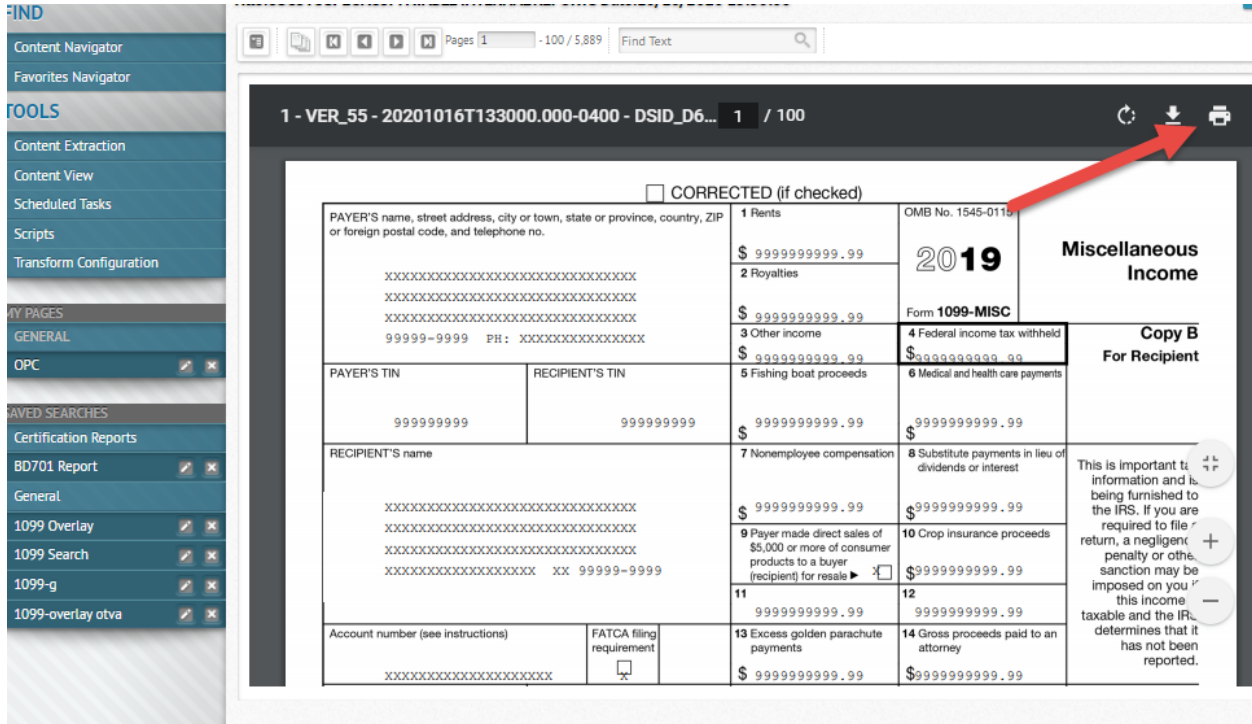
FIND
Content Navigator
Favorites Navigator
TOOLS
Content Extraction
Content View
Scheduled Tasks
Scripts
Transform Configuration
MY PAGES
GENERAL
OPC
SAVED SEARCHES
Certification Reports
BD701 Report
General
1099 Overlay
1099 Search
1099-g
1099-overlay otva

Pages 1 - 100 / 5,889 Find Text

1 - VER_55 - 20201016T133000.000-0400 - DSID_D6... 1 / 100

CORRECTED (if checked)

PAYER'S name, street address, city or town, state or province, country, ZIP or foreign postal code, and telephone no.

XXXXXXXXXXXXXXXXXXXXXXXXXXXXXX
XXXXXXXXXXXXXXXXXXXXXXXXXXXXXX
XXXXXXXXXXXXXXXXXXXXXXXXXXXXXX
99999-9999 PH: XXXXXXXXXXXXXXX

1 Rents
$ 9999999999.99
2 Royalties
$ 9999999999.99
3 Other income
$ 9999999999.99

OMB No. 1545-0115
2019
Form 1099-MISC

4 Federal income tax withheld
$9999999999.99

Miscellaneous Income

Copy B
For Recipient

PAYER'S TIN
999999999
RECIPIENT'S TIN
999999999

5 Fishing boat proceeds
$ 9999999999.99
6 Medical and health care payments
$9999999999.99

RECIPIENT'S name

XXXXXXXXXXXXXXXXXXXXXXXXXXXXXX
XXXXXXXXXXXXXXXXXXXXXXXXXXXXXX
XXXXXXXXXXXXXXXXXXXXXXXXXXXXXX
XXXXXXXXXXXXXXXXXX XX 99999-9999

7 Nonemployee compensation
$ 9999999999.99
8 Substitute payments in lieu of dividends or interest
$9999999999.99

9 Payer made direct sales of $5,000 or more of consumer products to a buyer (recipient) for resale ▶ X
10 Crop insurance proceeds
$9999999999.99

11
9999999999.99
12
9999999999.99

This is important t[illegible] information and is being furnished to the IRS. If you are required to file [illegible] return, a negligen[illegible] penalty or othe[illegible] sanction may be imposed on you i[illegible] this income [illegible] taxable and the IR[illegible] determines that it has not been reported.

Account number (see instructions)
XXXXXXXXXXXXXXXXXXXX
FATCA filing requirement
X

13 Excess golden parachute payments
$ 9999999999.99
14 Gross proceeds paid to an attorney
$9999999999.99